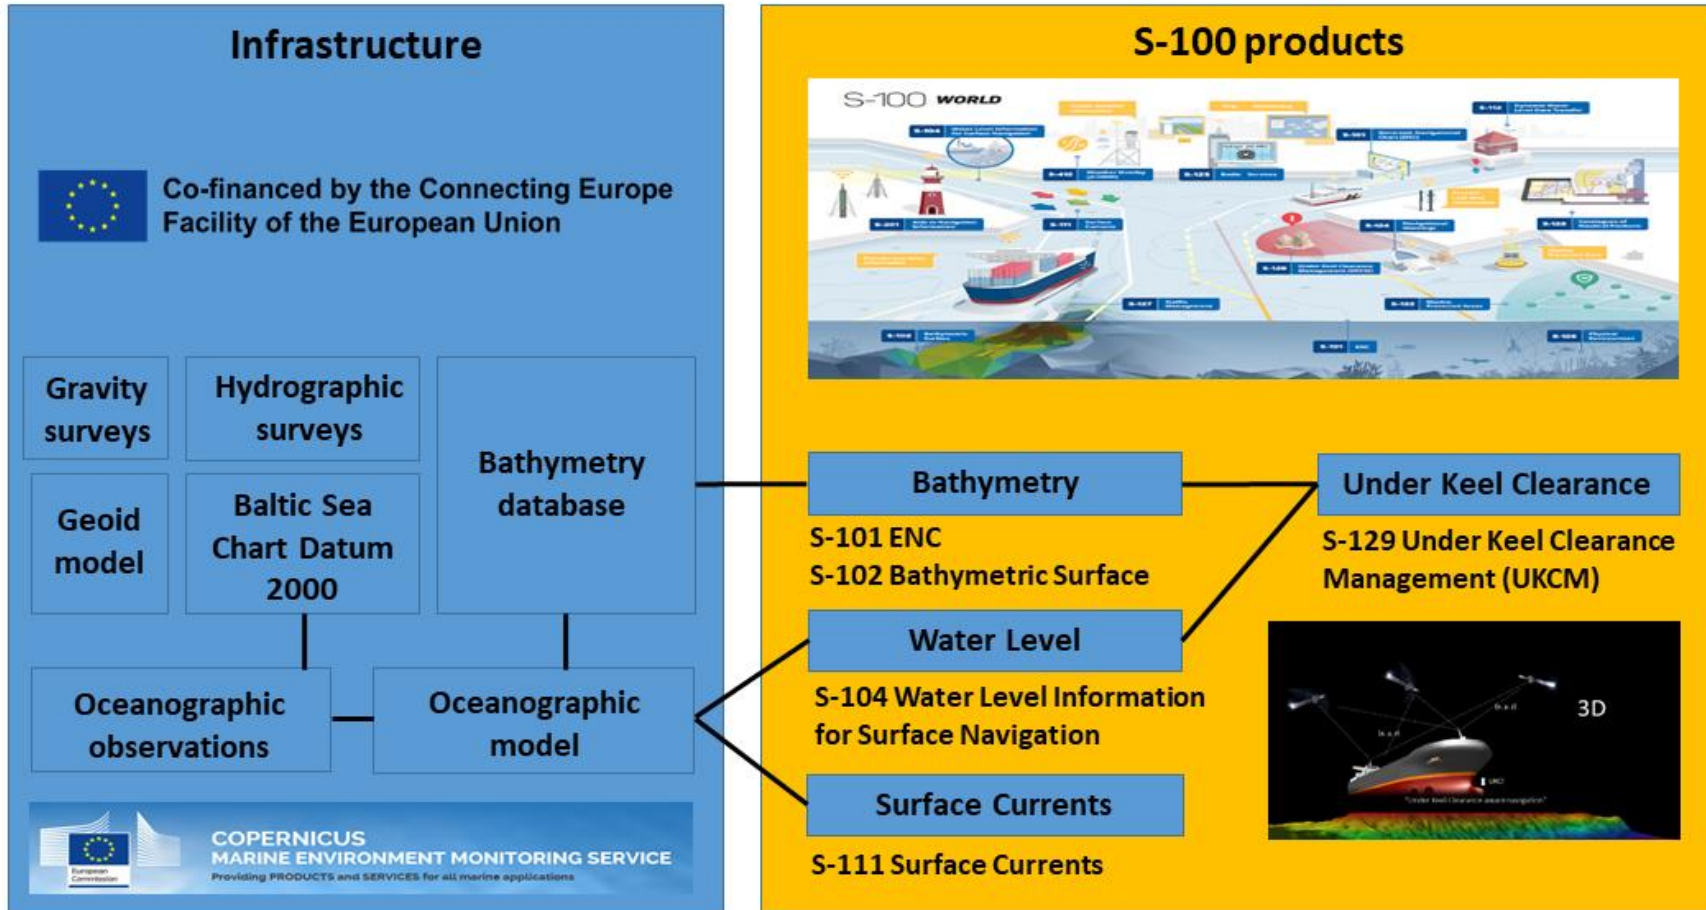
Infrastructure

Co-financed by the Connecting Europe Facility of the European Union

Gravity surveys

Hydrographic surveys

Bathymetry database

Geoid model

Baltic Sea Chart Datum 2000

Oceanographic observations

Oceanographic model

European Commission

COPERNICUS
MARINE ENVIRONMENT MONITORING SERVICE
Providing PRODUCTS and SERVICES for all marine applications

S-100 products

S-100 WORLD

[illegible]

Bathymetry

S-101 ENC
S-102 Bathymetric Surface

Under Keel Clearance

S-129 Under Keel Clearance Management (UKCM)

Water Level

S-104 Water Level Information for Surface Navigation

Surface Currents

S-111 Surface Currents

3D

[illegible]